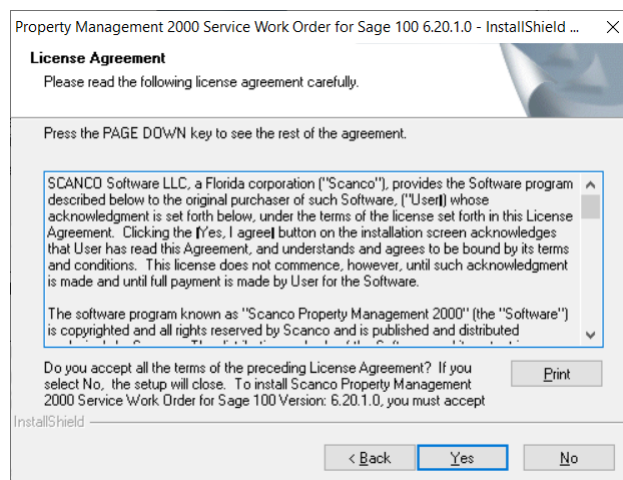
Property Management 2000 Service Work Order for Sage 100 6.20.1.0 - InstallShield ...

License Agreement

Please read the following license agreement carefully.

Press the PAGE DOWN key to see the rest of the agreement.

SCANCO Software LLC, a Florida corporation ("Scanco"), provides the Software program described below to the original purchaser of such Software, ("User") whose acknowledgment is set forth below, under the terms of the license set forth in this License Agreement. Clicking the (Yes, I agree) button on the installation screen acknowledges that User has read this Agreement, and understands and agrees to be bound by its terms and conditions. This license does not commence, however, until such acknowledgment is made and until full payment is made by User for the Software.

The software program known as "Scanco Property Management 2000" (the "Software") is copyrighted and all rights reserved by Scanco and is published and distributed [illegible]

Do you accept all the terms of the preceding License Agreement? If you select No, the setup will close. To install Scanco Property Management 2000 Service Work Order for Sage 100 Version: 6.20.1.0, you must accept

Print

InstallShield

< Back

Yes

No